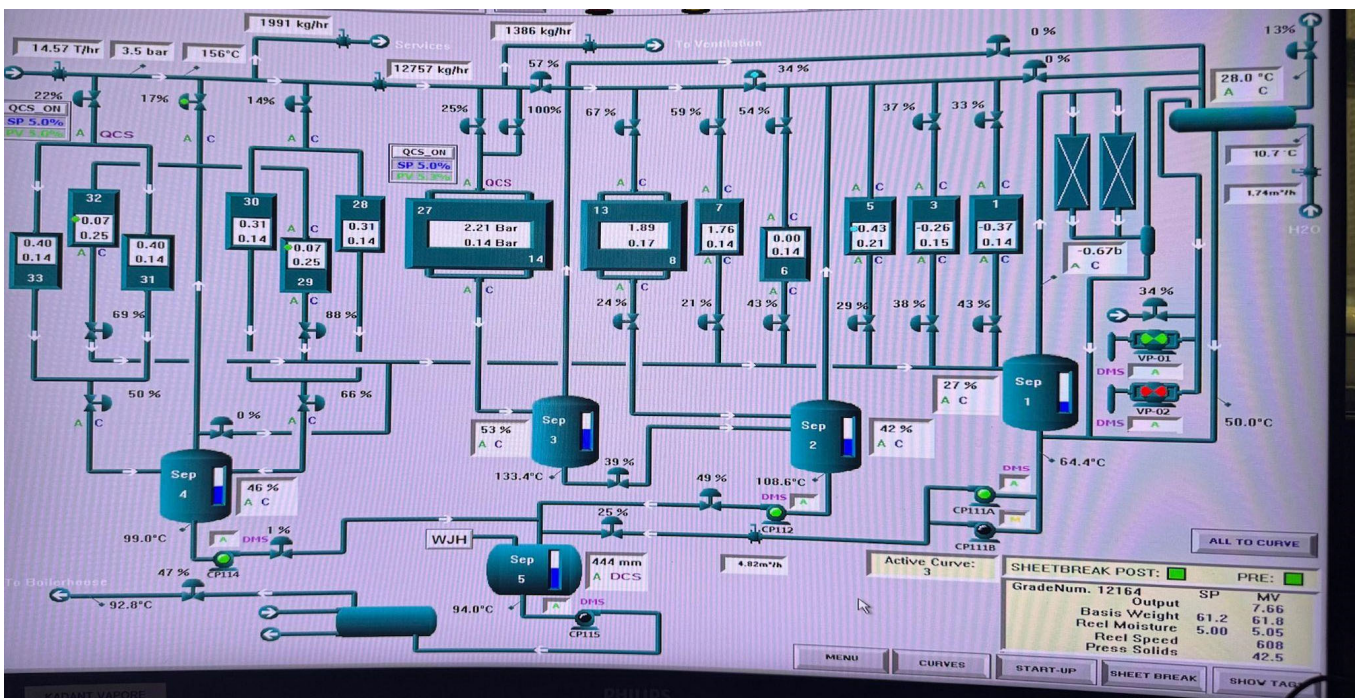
1991 kg/hr
Services
1386 kg/hr
To Ventilation
0 %
13%
14.57 T/hr
3.5 bar
156°C
12757 kg/hr
57 %
34 %
0 %
28.0 °C
A C
QCS_ON
SP 5.0%
PV 5.0%
22%
17%
14%
25%
100%
67 %
59 %
54 %
37 %
33 %
A QCS
A C
A C
QCS_ON
SP 5.0%
PV 5.3%
10.7 °C
1.74m³/h
H2O
32
0.07
0.25
0.40
0.14
33
0.40
0.14
31
30
0.31
0.14
0.07
0.25
29
28
0.31
0.14
27
QCS
2.21 Bar
0.14 Bar
14
13
1.89
0.17
8
7
1.76
0.14
0.00
0.14
6
5
-0.43
0.21
3
-0.26
0.15
1
-0.37
0.14
-0.67b
A C
69 %
88 %
24 %
21 %
43 %
29 %
38 %
43 %
34 %
VP-01
VP-02
DMS
50 %
66 %
0 %
27 %
A C
Sep
1
50.0°C
Sep
3
53 %
A C
Sep
2
42 %
A C
Sep
4
46 %
A C
133.4°C
39 %
49 %
108.6°C
DMS
CP112
64.4°C
CP111A
CP111B
99.0°C
1 %
DMS
CP114
25 %
WJH
4.82m³/h
Sep
5
444 mm
A DCS
47 %
To Boilerhouse
92.8°C
94.0°C
DMS
CP115
Active Curve:
3
ALL TO CURVE
SHEETBREAK POST:
PRE:
GradeNum. 12164
SP
MV
Output
7.66
Basis Weight
61.2
61.8
Reel Moisture
5.00
5.05
Reel Speed
608
Press Solids
42.5
MENU
CURVES
START-UP
SHEET BREAK
SHOW TAG